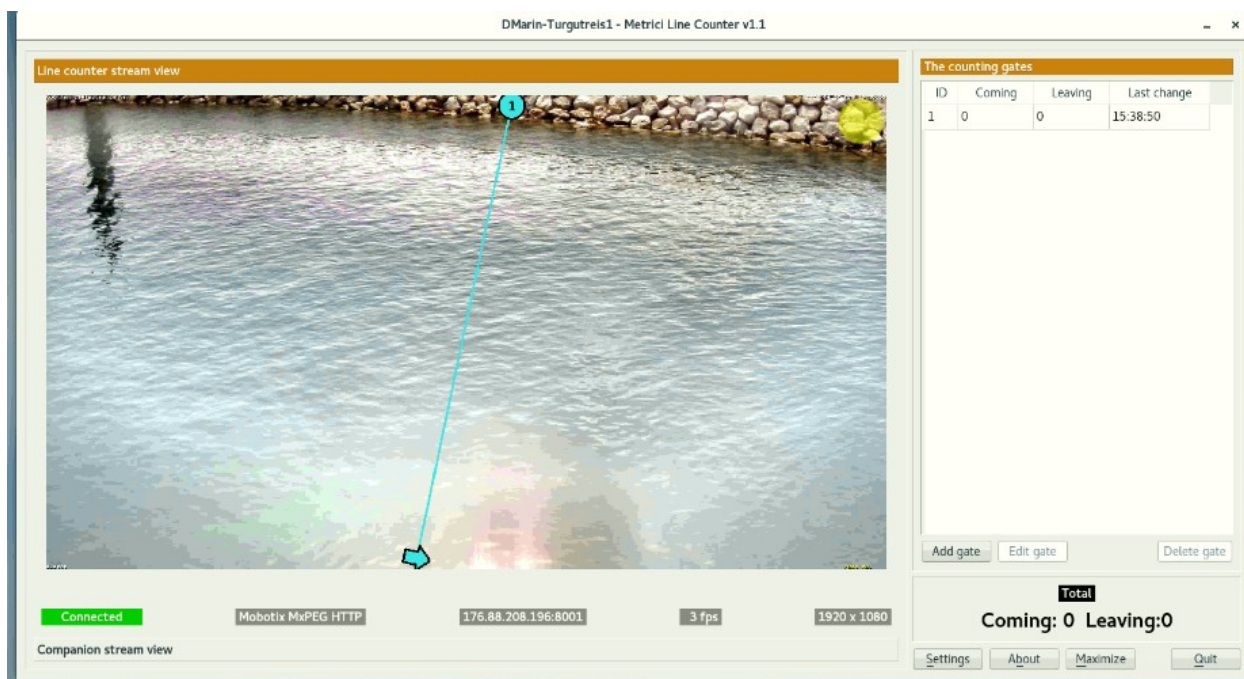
DMarin-Turgutreis1 - Metrici Line Counter v1.1

_ ×

Line counter stream view

1

Connected Mobotix MxPEG HTTP 176.88.208.196:8001 3 fps 1920 x 1080

Companion stream view

The counting gates

| ID | Coming | Leaving | Last change |
|---|---|---|---|
| 1 | 0 | 0 | 15:38:50 |

Add gate Edit gate Delete gate

Total

Coming: 0 Leaving:0

Settings About Maximize Quit